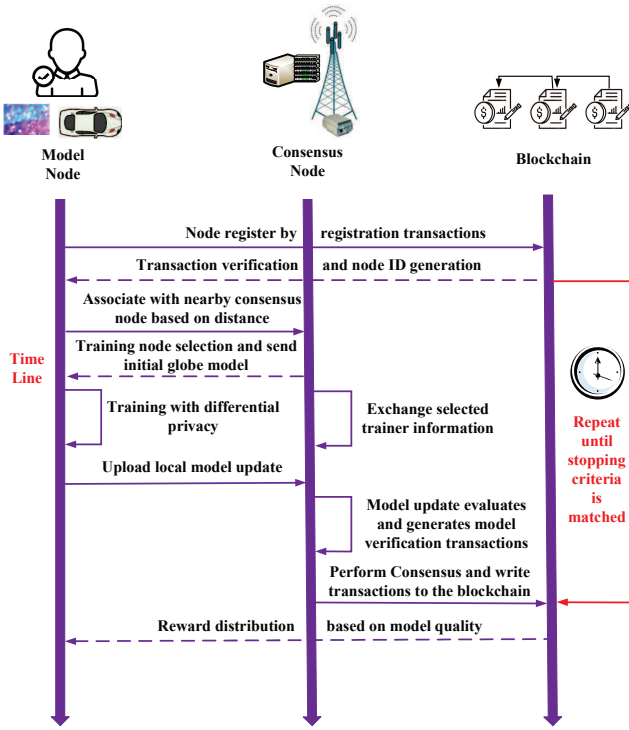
Model Node

Consensus Node

Blockchain

Node register by

registration transactions

Transaction verification

and node ID generation

Associate with nearby consensus node based on distance

Time Line

Training node selection and send initial globe model

Training with differential privacy

Exchange selected trainer information

Repeat until stopping criteria is matched

Upload local model update

Model update evaluates and generates model verification transactions

Perform Consensus and write transactions to the blockchain

Reward distribution

based on model quality